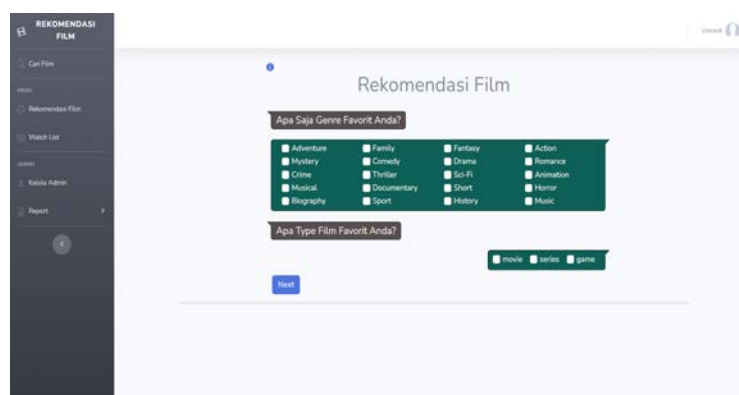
REKOMENDASI FILM

Cari Film

MENU

Rekomendasi Film

Watch List

ADMIN

Kelola Admin

Report

Vincent

Rekomendasi Film

Apa Saja Genre Favorit Anda?

| | | | |
|---|---|---|---|
| Adventure | Family | Fantasy | Action |
| Mystery | Comedy | Drama | Romance |
| Crime | Thriller | Sci-Fi | Animation |
| Musical | Documentary | Short | Horror |
| Biography | Sport | History | Music |

Apa Type Film Favorit Anda?

movie series game

Next